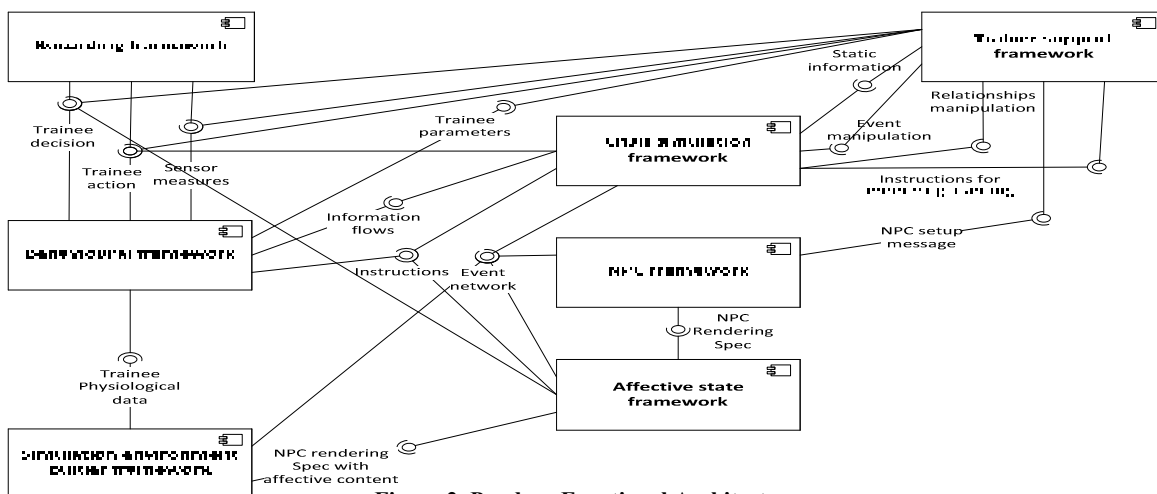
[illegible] framework

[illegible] framework

Static information

Relationships manipulation

Trainee parameters

Event manipulation

Trainee decision

Trainee action

Sensor measures

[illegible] framework

Instructions for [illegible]

Information flows

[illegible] framework

NPC setup message

Instructions

Event network

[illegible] framework

NPC Rendering Spec

Trainee Physiological data

Affective state framework

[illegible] framework

NPC rendering Spec with affective content

Figure 2. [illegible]